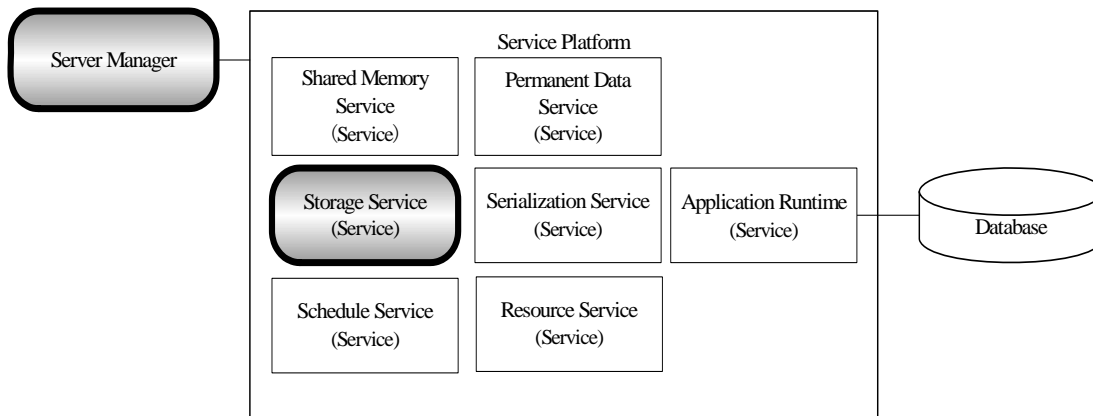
Server Manager

Service Platform

Shared Memory Service (Service)

Permanent Data Service (Service)

Storage Service (Service)

Serialization Service (Service)

Application Runtime (Service)

Database

Schedule Service (Service)

Resource Service (Service)